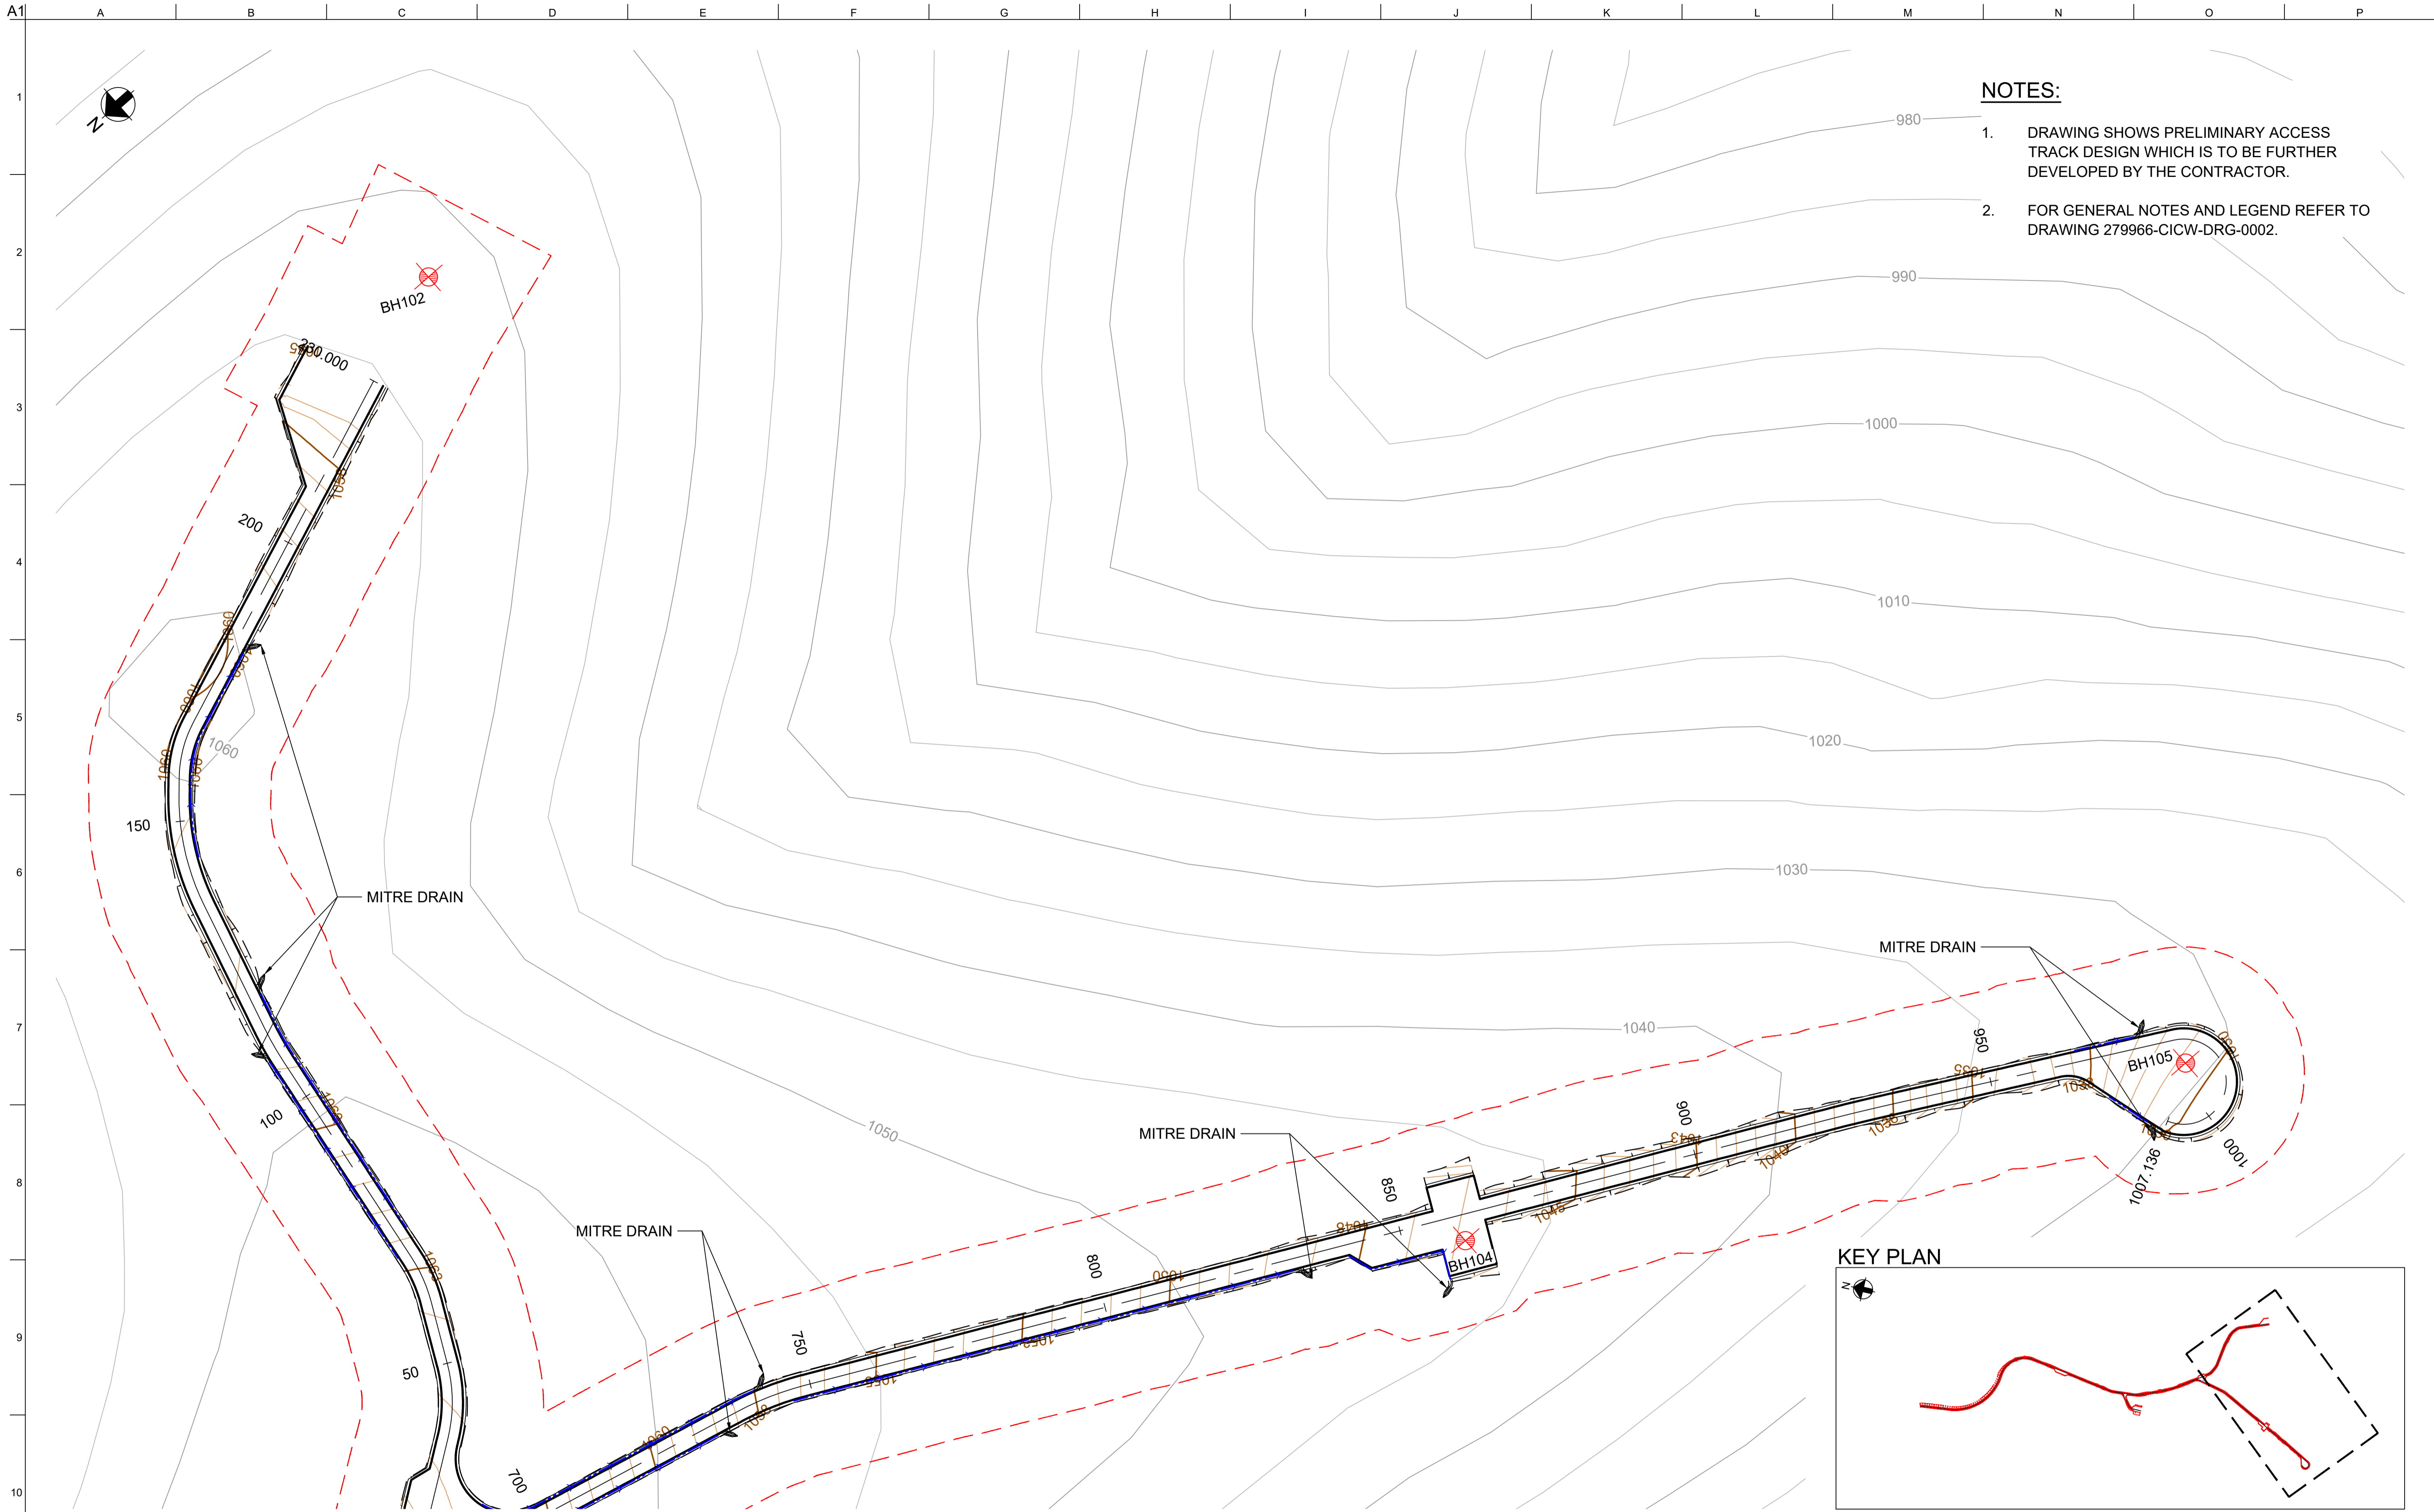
A1

A B C D E F G H I J K L M N O P

1 2 3 4 5 6 7 8 9 10

N

NOTES:

1. DRAWING SHOWS PRELIMINARY ACCESS TRACK DESIGN WHICH IS TO BE FURTHER DEVELOPED BY THE CONTRACTOR.

2. FOR GENERAL NOTES AND LEGEND REFER TO DRAWING 279966-CICW-DRG-0002.

980

990

1000

1010

1020

1030

1040

1050

1060

BH102

230.000

200

150

100

50

700

750

800

850

900

950

1000

1007.136

MITRE DRAIN

MITRE DRAIN

MITRE DRAIN

MITRE DRAIN

BH104

BH105

KEY PLAN

N